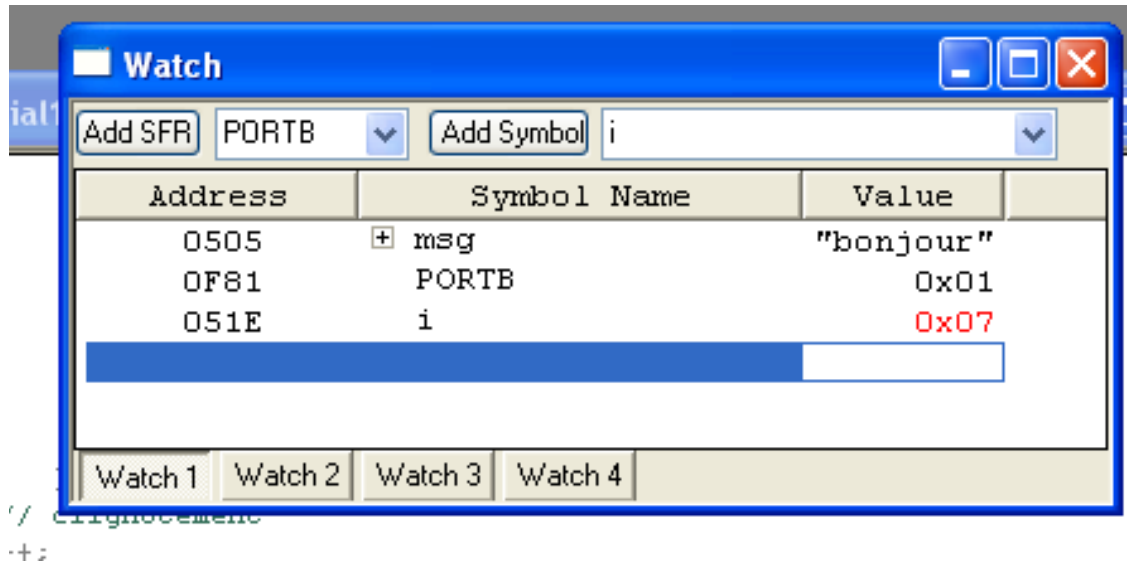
ial1

Watch

Add SFR PORTB Add Symbol i

| Address | Symbol Name | Value |
|---|---|---|
| 0505 | ⊞ msg | "bonjour" |
| 0F81 | PORTB | 0x01 |
| 051E | i | 0x07 |

Watch 1 Watch 2 Watch 3 Watch 4

// clignotement
+;